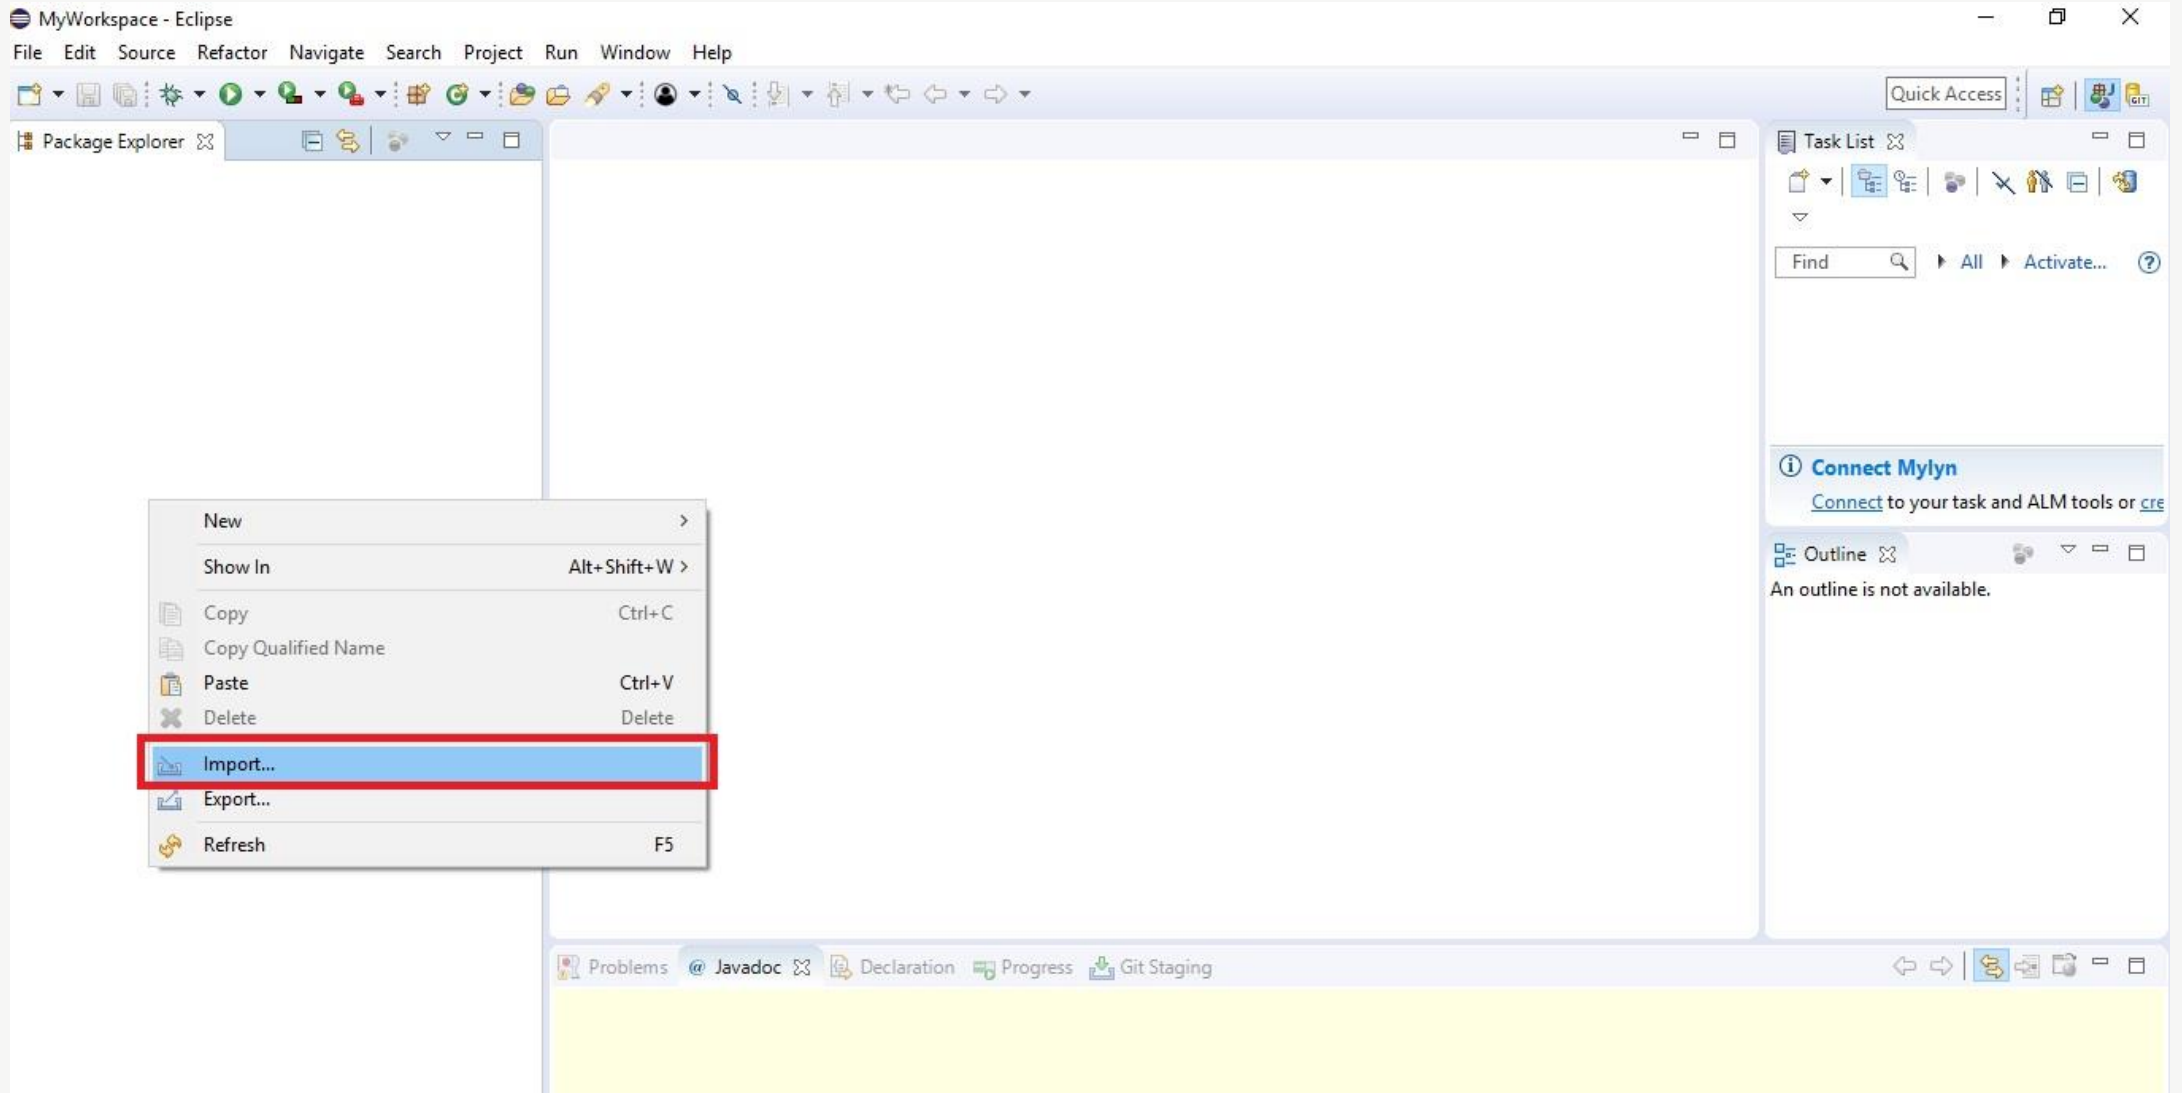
MyWorkspace - Eclipse

File Edit Source Refactor Navigate Search Project Run Window Help

Quick Access

Package Explorer

Task List

Find All Activate...

Connect Mylyn

Connect to your task and ALM tools or cre

Outline

An outline is not available.

New

Show In Alt+Shift+W

Copy Ctrl+C

Copy Qualified Name

Paste Ctrl+V

Delete Delete

Import...

Export...

Refresh F5

Problems @ Javadoc Declaration Progress Git Staging